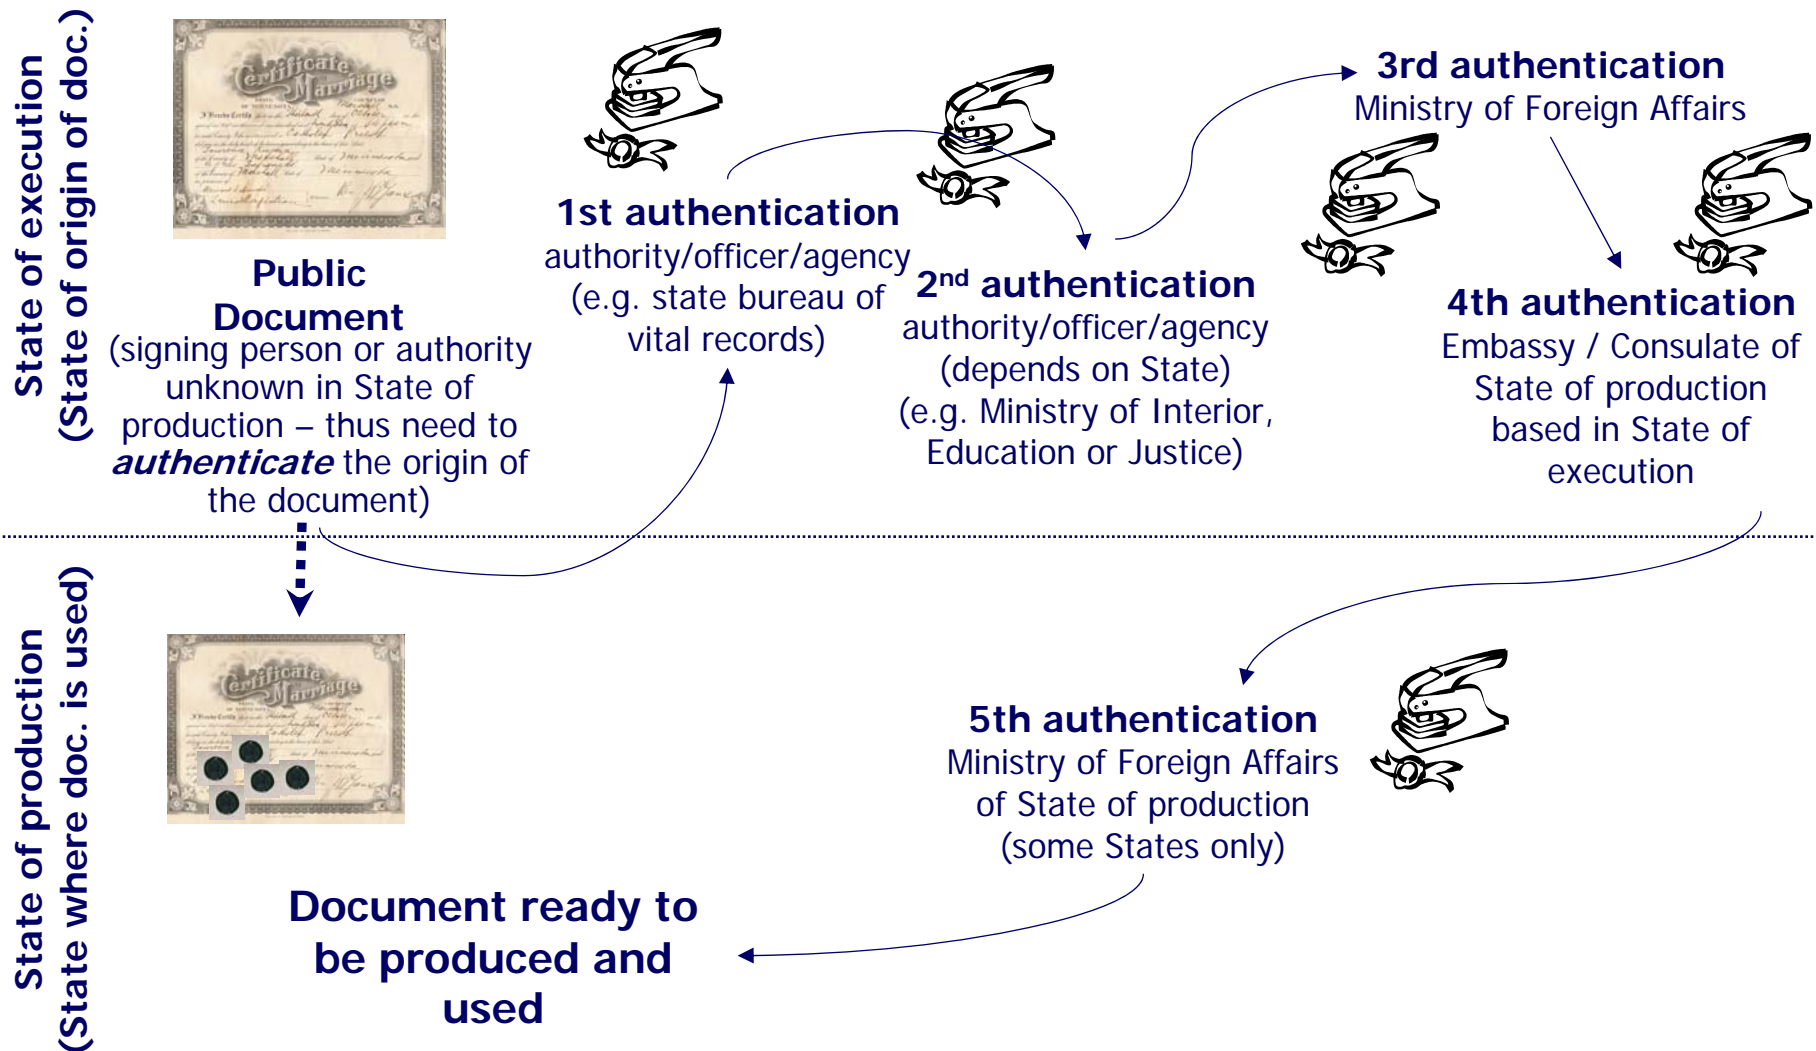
State of execution
(State of origin of doc.)

Certificate of Marriage

Public Document
(signing person or authority unknown in State of production – thus need to ***authenticate*** the origin of the document)

1st authentication
authority/officer/agency
(e.g. state bureau of vital records)

2$^{nd}$ authentication
authority/officer/agency
(depends on State)
(e.g. Ministry of Interior, Education or Justice)

3rd authentication
Ministry of Foreign Affairs

4th authentication
Embassy / Consulate of State of production based in State of execution

State of production
(State where doc. is used)

Certificate of Marriage

5th authentication
Ministry of Foreign Affairs of State of production
(some States only)

Document ready to be produced and used